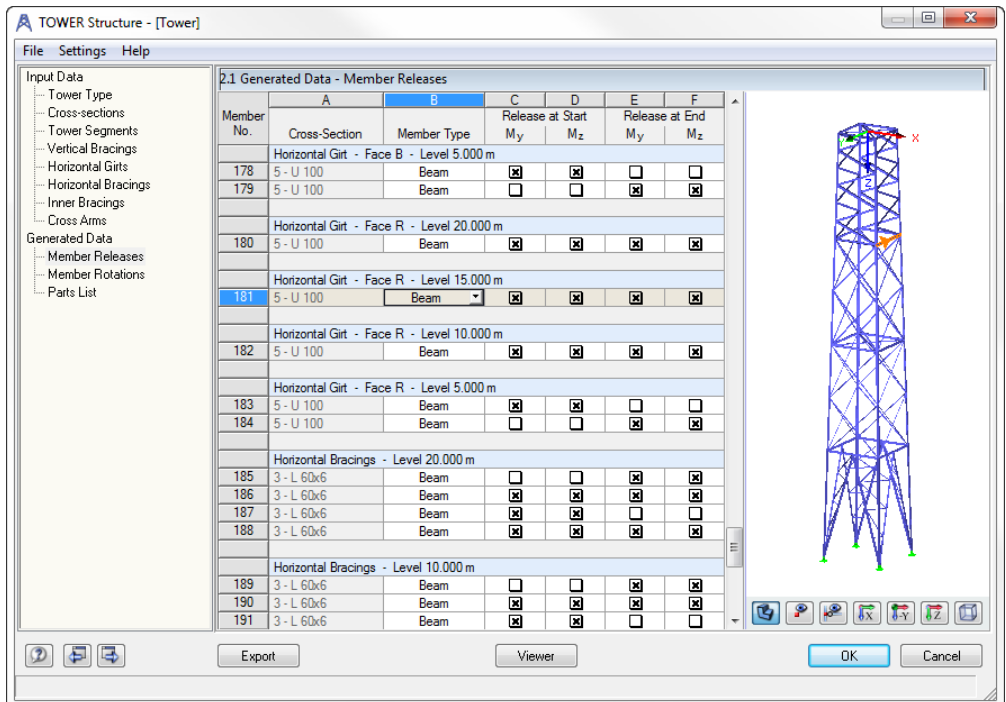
TOWER Structure - [Tower]

File Settings Help

Input Data
Tower Type
Cross-sections
Tower Segments
Vertical Bracings
Horizontal Girts
Horizontal Bracings
Inner Bracings
Cross Arms
Generated Data
Member Releases
Member Rotations
Parts List

2.1 Generated Data - Member Releases

| Member No. | A Cross-Section | B Member Type | C Release at Start $M_y$ | D Release at Start $M_z$ | E Release at End $M_y$ | F Release at End $M_z$ |
|---|---|---|---|---|---|---|
| | Horizontal Girt - Face B - Level 5.000 m | | | | | |
| 178 | 5 - U 100 | Beam | ☒ | ☒ | ☐ | ☐ |
| 179 | 5 - U 100 | Beam | ☐ | ☐ | ☒ | ☒ |
| | Horizontal Girt - Face R - Level 20.000 m | | | | | |
| 180 | 5 - U 100 | Beam | ☒ | ☒ | ☒ | ☒ |
| | Horizontal Girt - Face R - Level 15.000 m | | | | | |
| 181 | 5 - U 100 | Beam | ☒ | ☒ | ☒ | ☒ |
| | Horizontal Girt - Face R - Level 10.000 m | | | | | |
| 182 | 5 - U 100 | Beam | ☒ | ☒ | ☒ | ☒ |
| | Horizontal Girt - Face R - Level 5.000 m | | | | | |
| 183 | 5 - U 100 | Beam | ☒ | ☒ | ☐ | ☐ |
| 184 | 5 - U 100 | Beam | ☐ | ☐ | ☒ | ☒ |
| | Horizontal Bracings - Level 20.000 m | | | | | |
| 185 | 3 - L 60x6 | Beam | ☐ | ☐ | ☒ | ☒ |
| 186 | 3 - L 60x6 | Beam | ☒ | ☒ | ☒ | ☒ |
| 187 | 3 - L 60x6 | Beam | ☒ | ☒ | ☐ | ☐ |
| 188 | 3 - L 60x6 | Beam | ☒ | ☒ | ☒ | ☒ |
| | Horizontal Bracings - Level 10.000 m | | | | | |
| 189 | 3 - L 60x6 | Beam | ☐ | ☐ | ☒ | ☒ |
| 190 | 3 - L 60x6 | Beam | ☒ | ☒ | ☒ | ☒ |
| 191 | 3 - L 60x6 | Beam | ☒ | ☒ | ☐ | ☐ |

X
Z

Export
Viewer
OK
Cancel